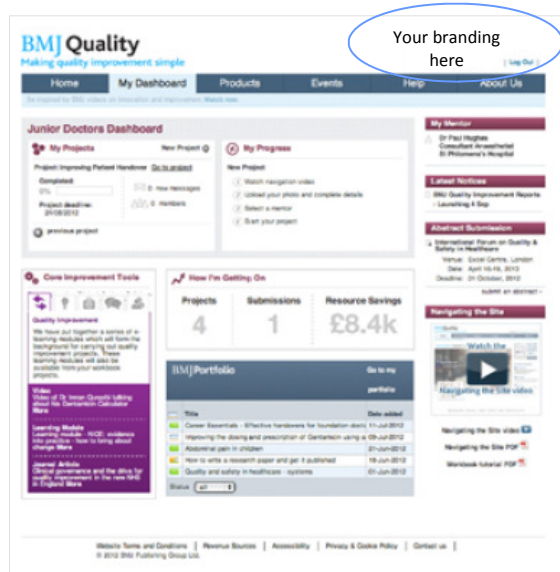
BMJ Quality
Making quality improvement simple

Your branding here

Log Out

Home | My Dashboard | Products | Events | Help | About Us

Be inspired by BMJ videos on Innovation and Improvement Watch now

Junior Doctors Dashboard

My Projects
New Project
Project: Improving Patient Handover Go to project
Completed:
0%
Project deadline: 21/08/2012
0 New messages
6 Members
previous project

My Progress
New Project
Watch navigation video
Upload your photo and complete details
Select a mentor
Start your project

My Mentor
Dr Paul Hughes
Consultant Anaesthetist
St Philomena's Hospital

Latest Notices
BMJ Quality Improvement Reports - Launching 4 Sep

Abstract Submission
International Forum on Quality & Safety in Healthcare
Venue: Excel Centre, London
Date: April 16-19, 2013
Deadline: 21 October, 2012
submit an abstract

Core Improvement Tools
Quality Improvement
We have put together a series of e-learning modules which will form the background for carrying out quality improvement projects. These learning modules will also be available from your workbook projects.
Video
Video of Dr Imran Qureshi talking about his Gentamicin Calculator More
Learning Module
Learning module - NICE: evidence into practice - how to bring about change More
Journal Article
Clinical governance and the drive for quality improvement in the new NHS in England More

How I'm Getting On
Projects 4
Submissions 1
Resource Savings £8.4k

BMJ Portfolio
Go to my portfolio

| Title | Date added |
|---|---|
| Career Essentials - Effective handovers for foundation doctors | 11-Jun-2012 |
| Improving the dosing and prescription of Gentamicin using a | 09-Jun-2012 |
| Abdominal pain in children | 01-Jun-2012 |
| How to write a research paper and get it published | 18-Jun-2012 |
| Quality and safety in healthcare - systems | 01-Jun-2012 |

Status all

Navigating the Site
Watch the Navigating the Site video
Navigating the Site video
Navigating the Site PDF
Workbook tutorial PDF

Website Terms and Conditions | Revenue Sources | Accessibility | Privacy & Cookie Policy | Contact us |
© 2012 BMJ Publishing Group Ltd.